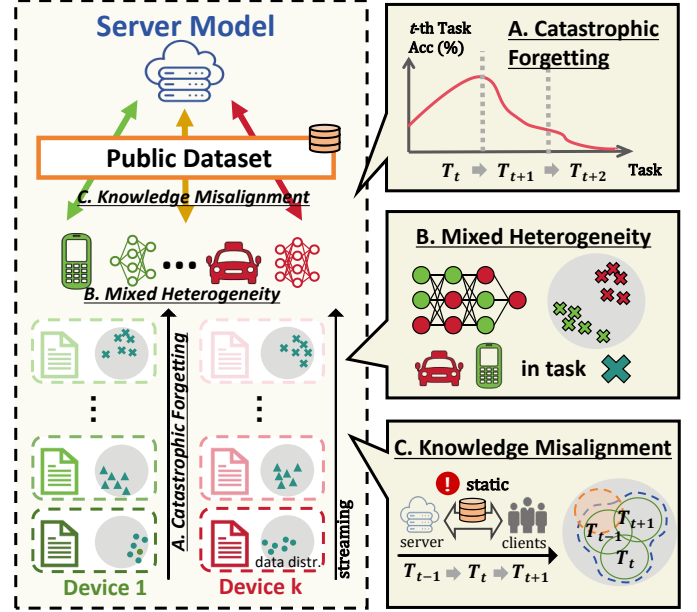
Server Model

Public Dataset

C. Knowledge Misalignment

B. Mixed Heterogeneity

A. Catastrophic Forgetting

data distr.

Device 1

Device k

streaming

$t$-th Task Acc (%)

A. Catastrophic Forgetting

$T_t$ $T_{t+1}$ $T_{t+2}$ Task

B. Mixed Heterogeneity

in task

C. Knowledge Misalignment

static

server

clients

$T_{t-1}$ $T_t$ $T_{t+1}$

$T_{t-1}$ $T_{t+1}$ $T_t$